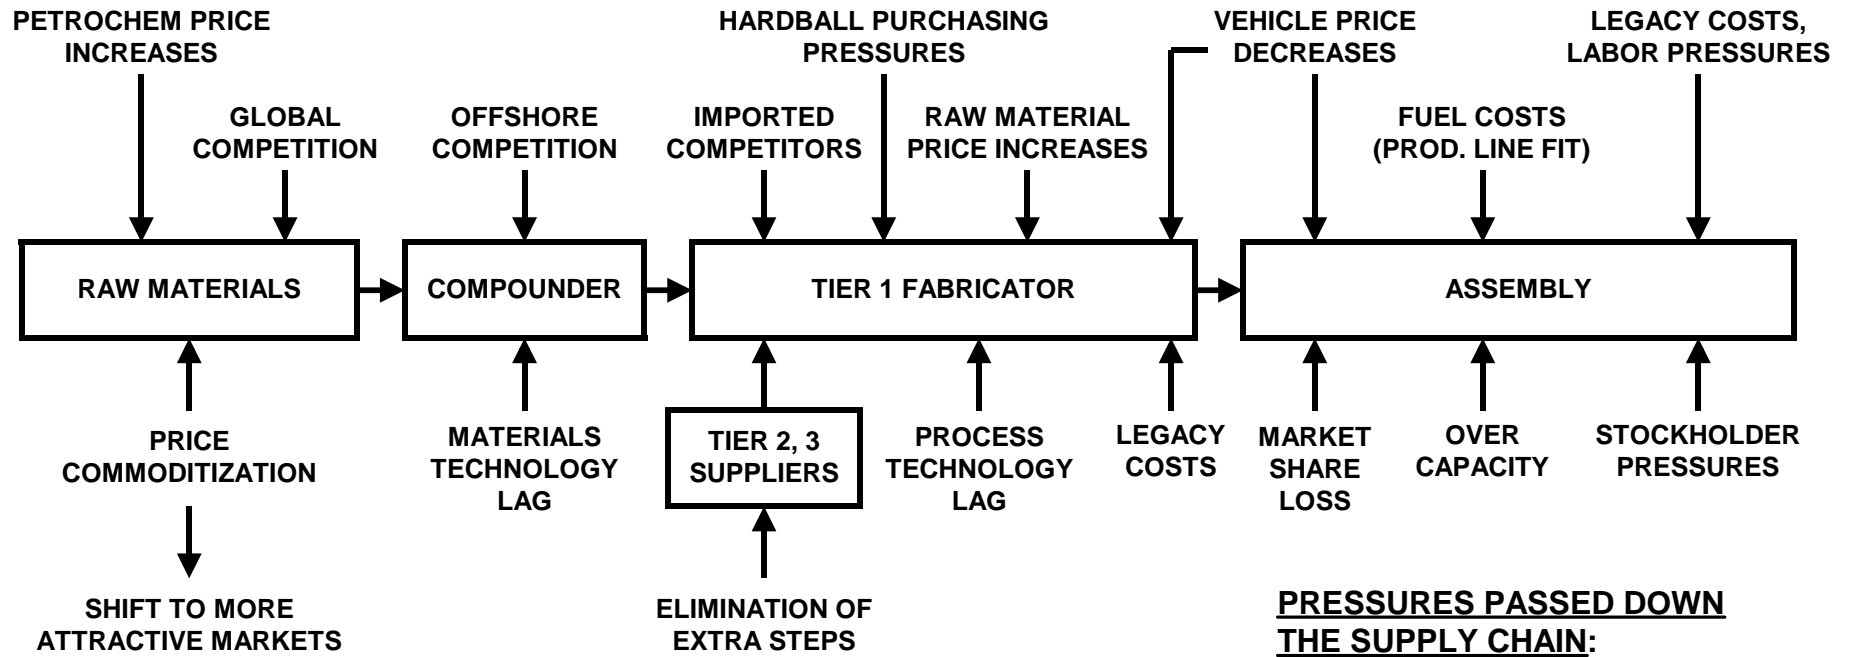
PETROCHEM PRICE INCREASES

GLOBAL COMPETITION

OFFSHORE COMPETITION

HARDBALL PURCHASING PRESSURES

IMPORTED COMPETITORS

RAW MATERIAL PRICE INCREASES

VEHICLE PRICE DECREASES

LEGACY COSTS, LABOR PRESSURES

FUEL COSTS (PROD. LINE FIT)

RAW MATERIALS

COMPOUNDER

TIER 1 FABRICATOR

ASSEMBLY

PRICE COMMODITIZATION

SHIFT TO MORE ATTRACTIVE MARKETS

MATERIALS TECHNOLOGY LAG

TIER 2, 3 SUPPLIERS

ELIMINATION OF EXTRA STEPS

PROCESS TECHNOLOGY LAG

LEGACY COSTS

MARKET SHARE LOSS

OVER CAPACITY

STOCKHOLDER PRESSURES

PRESSURES PASSED DOWN THE SUPPLY CHAIN: